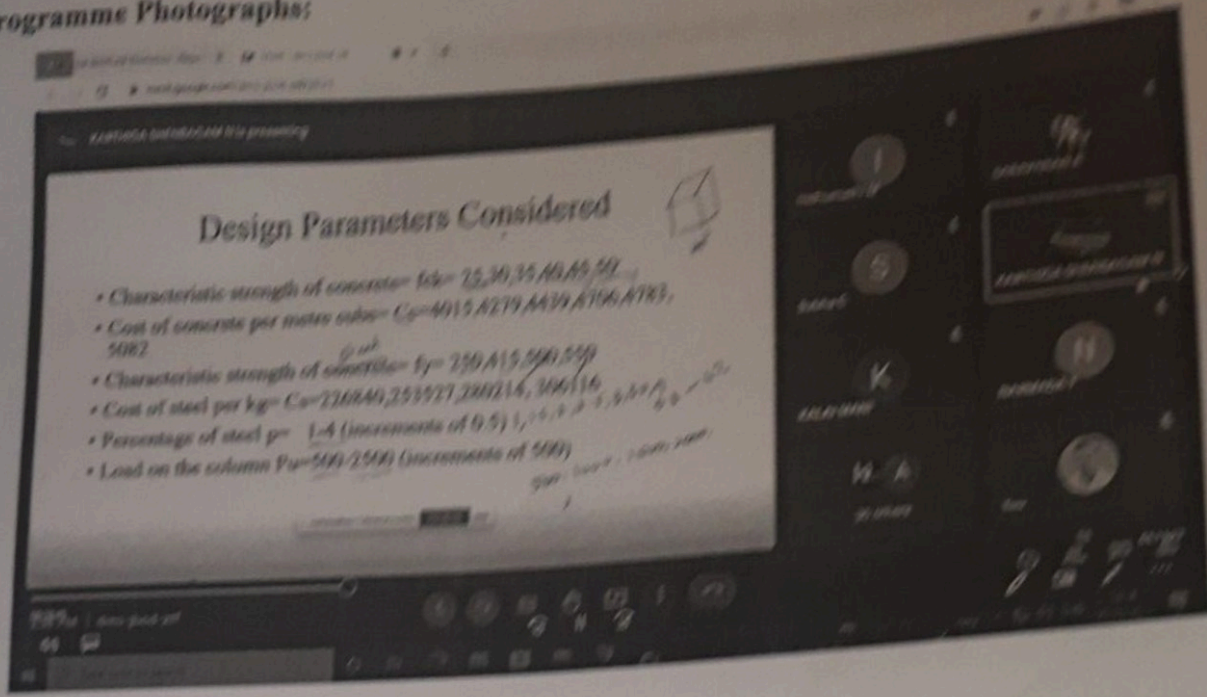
rogramme Photographs:

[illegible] is presenting

Design Parameters Considered

• Characteristic strength of concrete= fck= 25,30,35,40,45,50
• Cost of concrete per metre cube= Cc=4015,4279,4439,4706,4783, 5082
• Characteristic strength of concrete= fy= 250,415,500,550
• Cost of steel per kg= Cs=226840,253527,280214,306116
• Percentage of steel p= 1-4 (increments of 0.5)
• Load on the column Pu=500-2500 (increments of 500)